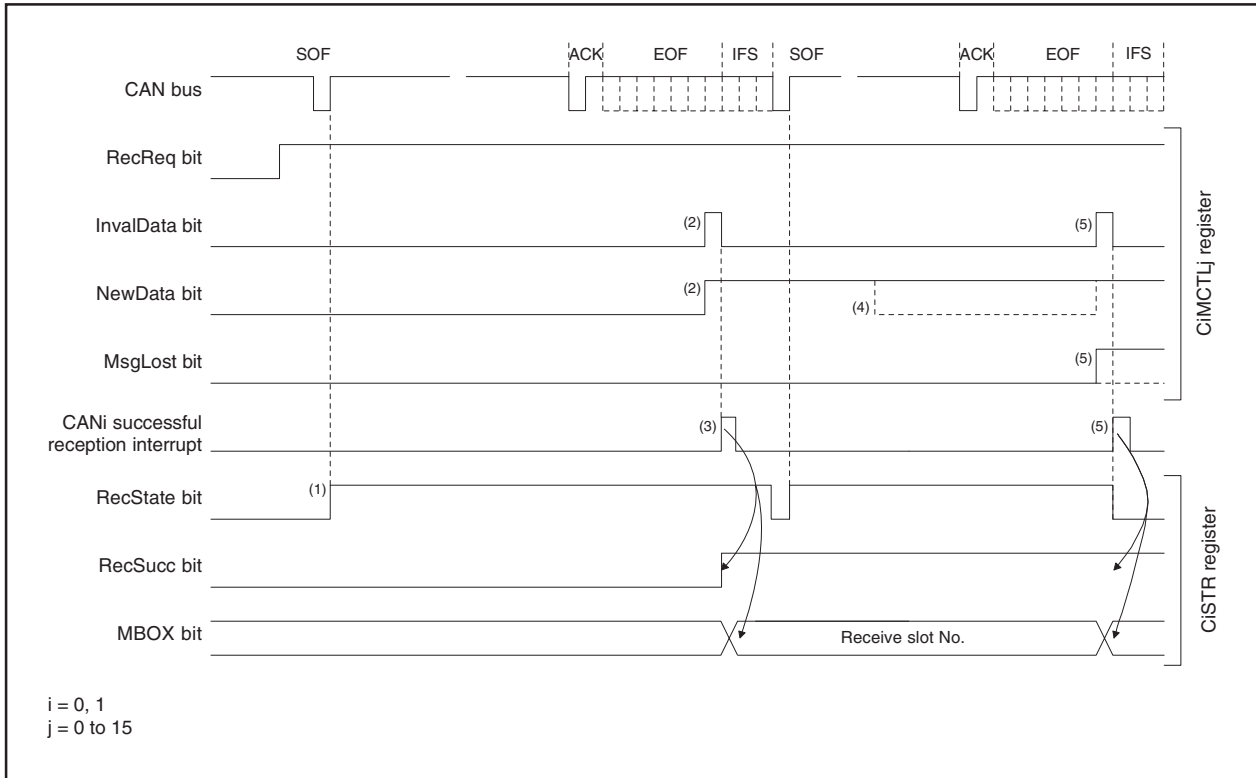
SOF ACK EOF IFS SOF ACK EOF IFS

CAN bus

RecReq bit

InvalData bit (2) (5)

NewData bit (2) (4)

MsgLost bit (5)

CiMCTLj register

CANi successful reception interrupt (3) (5)

RecState bit (1)

RecSucc bit

MBOX bit Receive slot No.

CiSTR register

i = 0, 1
j = 0 to 15